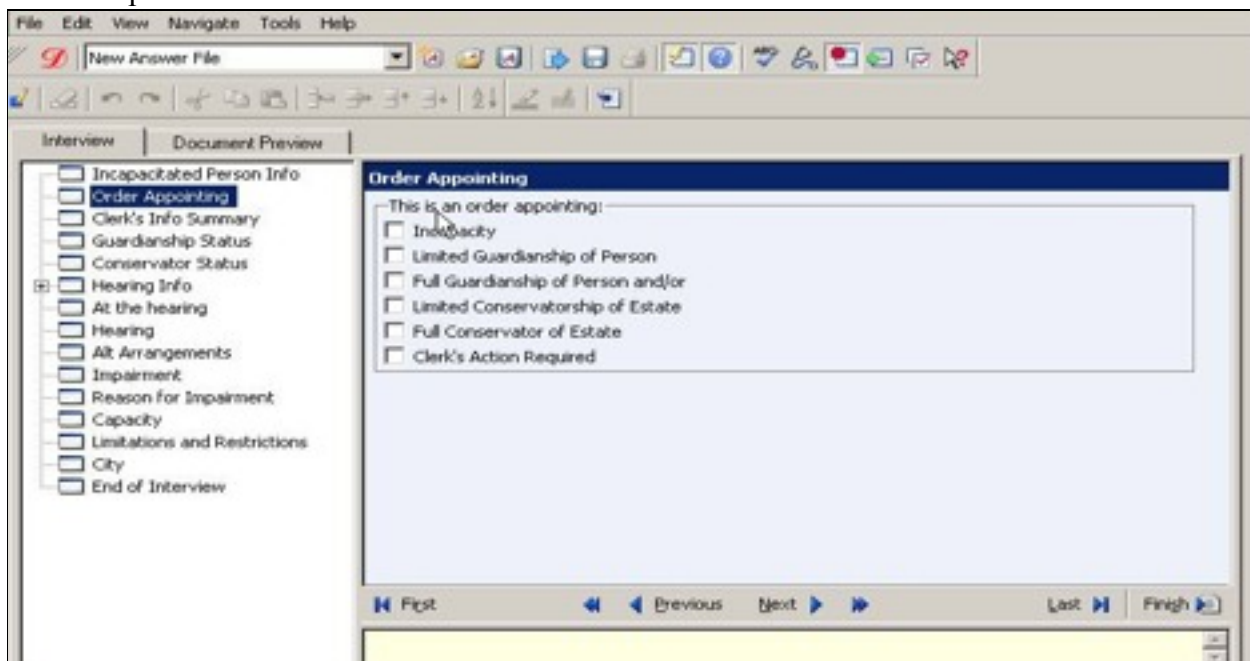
File Edit View Navigate Tools Help

New Answer File

Interview | Document Preview

Incapacitated Person Info
Order Appointing
Clerk's Info Summary
Guardianship Status
Conservator Status
Hearing Info
At the hearing
Hearing
Alt Arrangements
Impairment
Reason for Impairment
Capacity
Limitations and Restrictions
City
End of Interview

Order Appointing

This is an order appointing:
Incapacity
Limited Guardianship of Person
Full Guardianship of Person and/or
Limited Conservatorship of Estate
Full Conservator of Estate
Clerk's Action Required

First | Previous | Next | Last | Finish